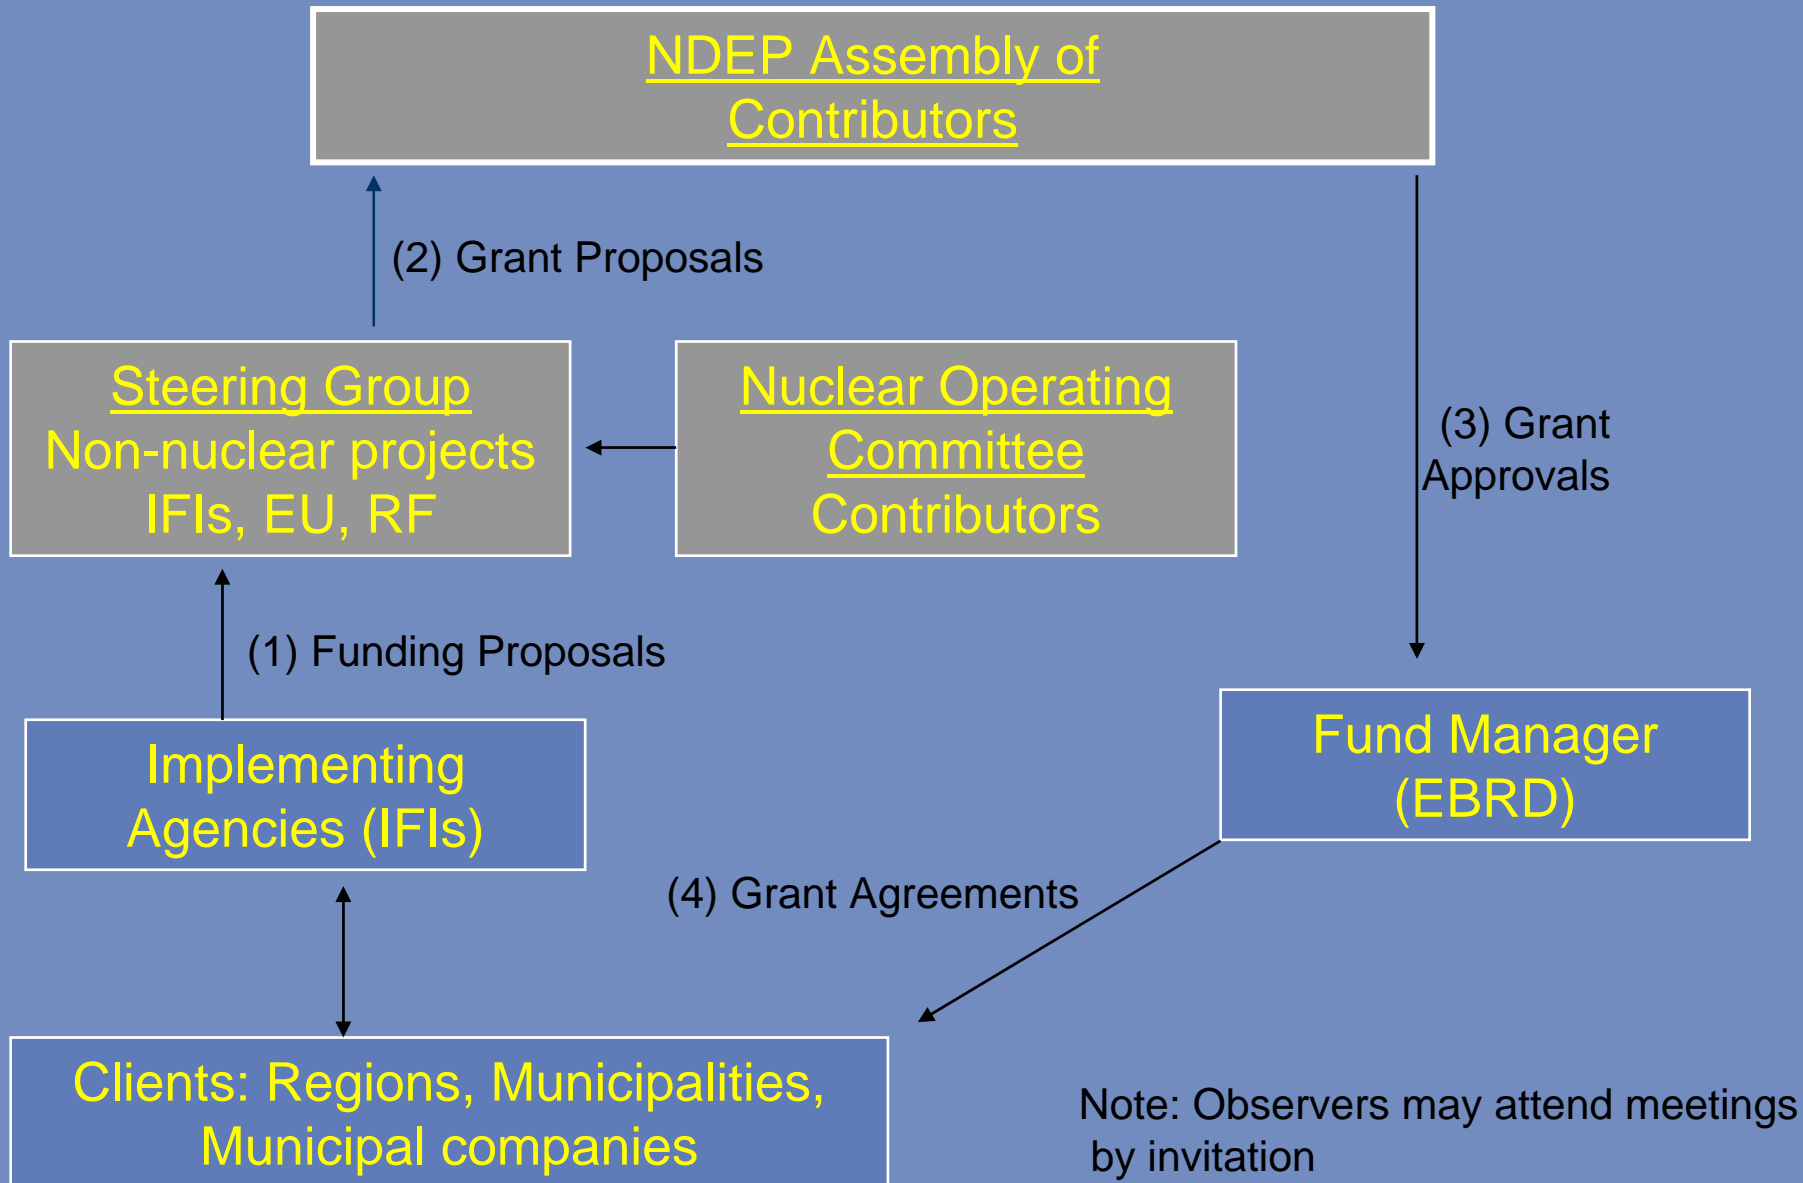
NDEP Assembly of Contributors

(2) Grant Proposals

Steering Group
Non-nuclear projects
IFIs, EU, RF

Nuclear Operating Committee
Contributors

(3) Grant Approvals

(1) Funding Proposals

Implementing Agencies (IFIs)

Fund Manager (EBRD)

(4) Grant Agreements

Clients: Regions, Municipalities, Municipal companies

Note: Observers may attend meetings by invitation